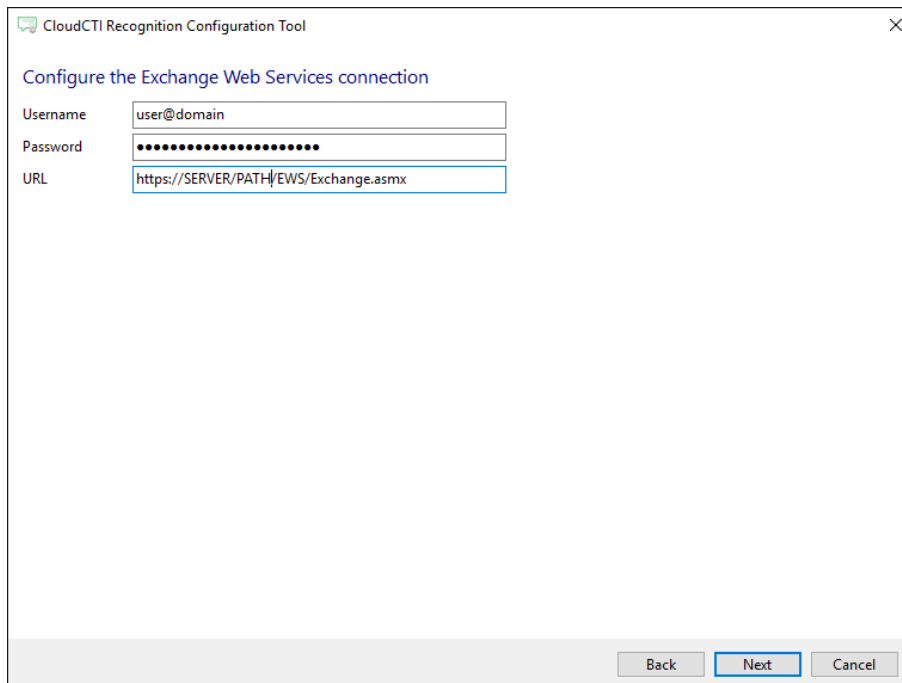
CloudCTI Recognition Configuration Tool

×

Configure the Exchange Web Services connection

Username user@domain

Password ••••••••••••••••••••••

URL https://SERVER/PATH/EWS/Exchange.asmx

Back Next Cancel